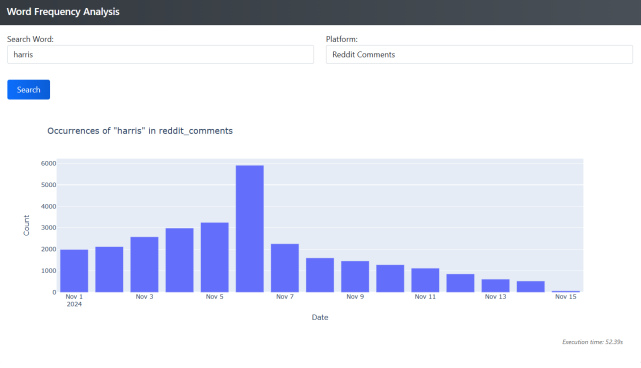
Word Frequency Analysis

Search Word:
harris

Platform:
Reddit Comments

Search

Occurrences of "harris" in reddit_comments

6000
5000
4000
3000
2000
1000
0

Count

Nov 1
2024
Nov 3
Nov 5
Nov 7
Nov 9
Nov 11
Nov 13
Nov 15

Date

Execution time: 52.39s